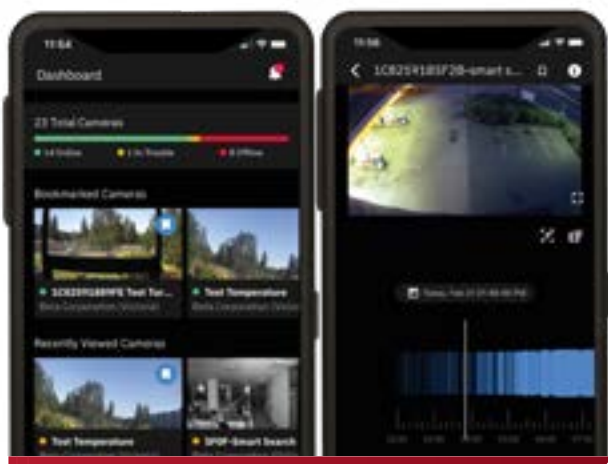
11:54

Dashboard

23 Total Cameras

14 Online

1 In Trouble

8 Offline

Bookmarked Cameras

1C8259188FFE Test Tur...

Beta Corporation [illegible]

Test Temperature

Beta Corporation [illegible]

Recently Viewed Cameras

Test Temperature

SPOF-Smart Search

11:56

1C8259183F28-smart s...

Today, Feb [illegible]